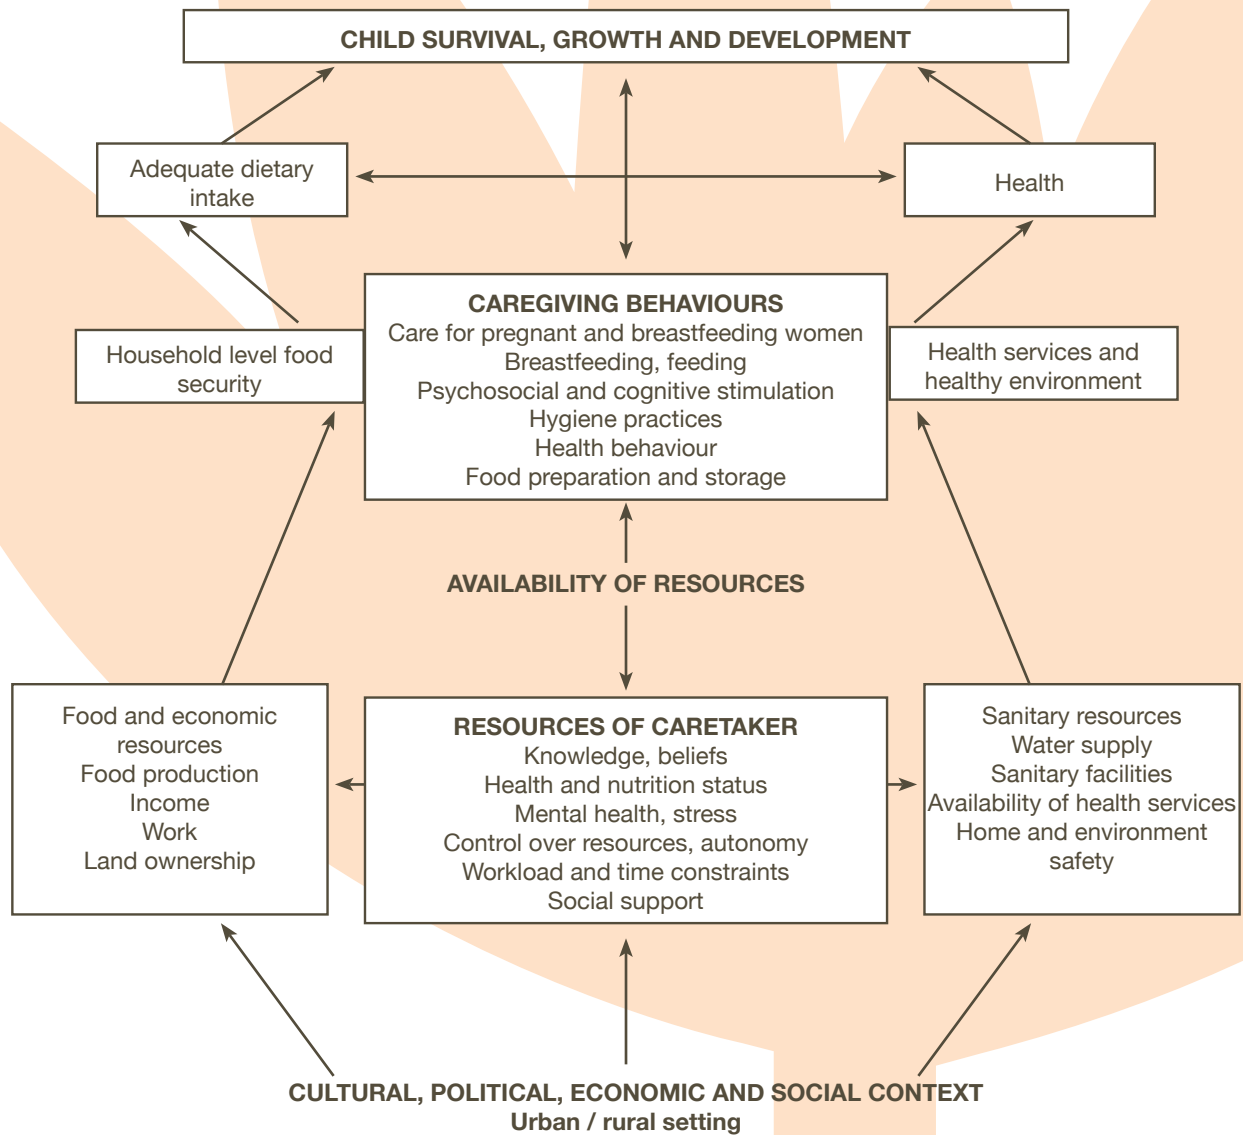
CHILD SURVIVAL, GROWTH AND DEVELOPMENT

Adequate dietary intake

Health

CAREGIVING BEHAVIOURS
Care for pregnant and breastfeeding women
Breastfeeding, feeding
Psychosocial and cognitive stimulation
Hygiene practices
Health behaviour
Food preparation and storage

Household level food security

Health services and healthy environment

AVAILABILITY OF RESOURCES

Food and economic resources
Food production
Income
Work
Land ownership

RESOURCES OF CARETAKER
Knowledge, beliefs
Health and nutrition status
Mental health, stress
Control over resources, autonomy
Workload and time constraints
Social support

Sanitary resources
Water supply
Sanitary facilities
Availability of health services
Home and environment safety

CULTURAL, POLITICAL, ECONOMIC AND SOCIAL CONTEXT
Urban / rural setting